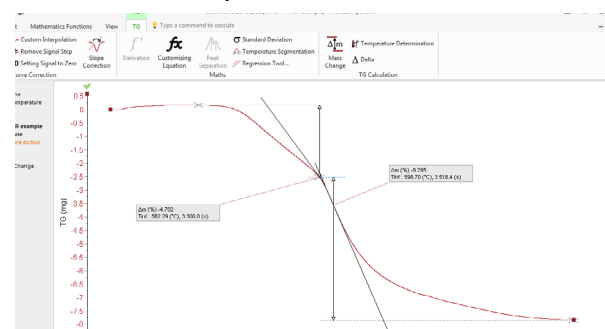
t Mathematics Functions View TG Type a command to execute

Custom Interpolation
Remove Signal Step
Setting Signal to Zero
urve Correction

Slope Correction

Derivation

Customizing Equation

Peak Separation

Standard Deviation
Temperature Segmentation
Regression Tool...

Maths

Mass Change

Temperature Determination
Delta

TG Calculation

me
mperature

R example
se
re du four

Change

0.5
0
-0.5
-1
-1.5
-2
-2.5
-3
-3.5
-4
-4.5
-5
-5.5
-6
-6.5
-7
-7.5
-8

TG (mg)

Δm (%) -9.285
Tinf : 596.70 (°C), 3.518.4 (s)

Δm (%) -4.702
Tinf : 562.29 (°C), 3.300.0 (s)